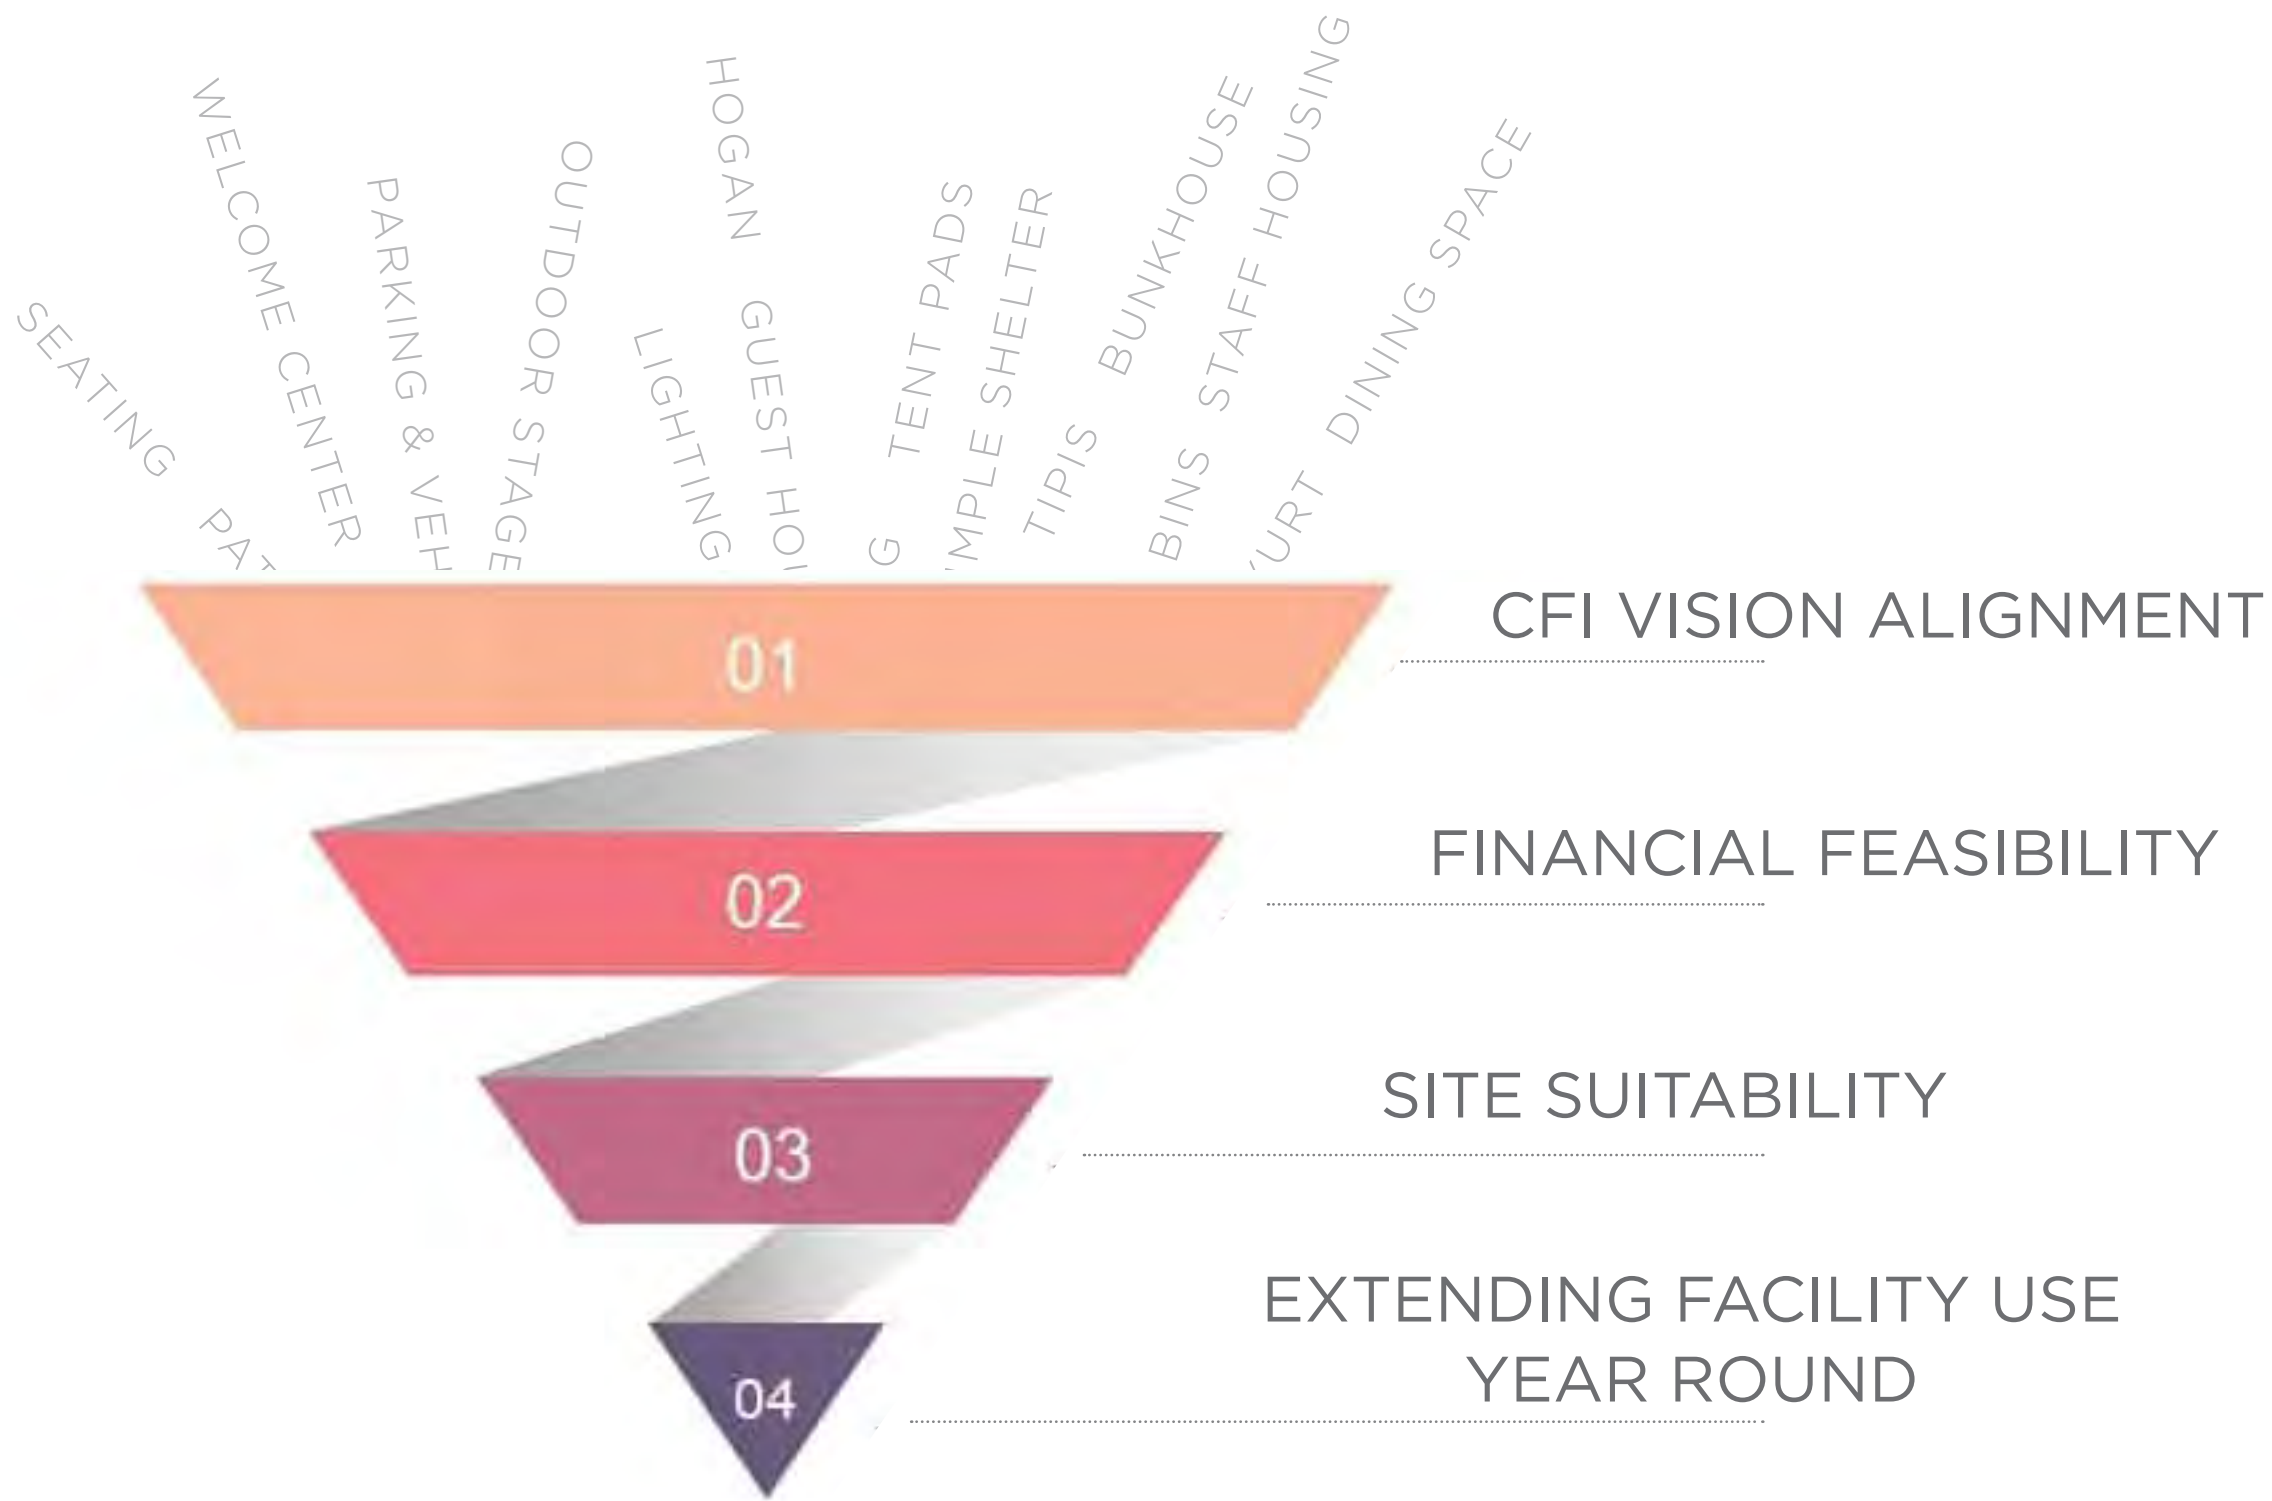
SEATING
PAT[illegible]
WELCOME CENTER
PARKING & VEH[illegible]
OUTDOOR STAGE
LIGHTING
HOGAN
GUEST HO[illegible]
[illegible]G
TENT PADS
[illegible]MPLE SHELTER
TIPIS
BUNKHOUSE
BINS
STAFF HOUSING
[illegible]URT
DINING SPACE

01
CFI VISION ALIGNMENT

02
FINANCIAL FEASIBILITY

03
SITE SUITABILITY

04
EXTENDING FACILITY USE YEAR ROUND